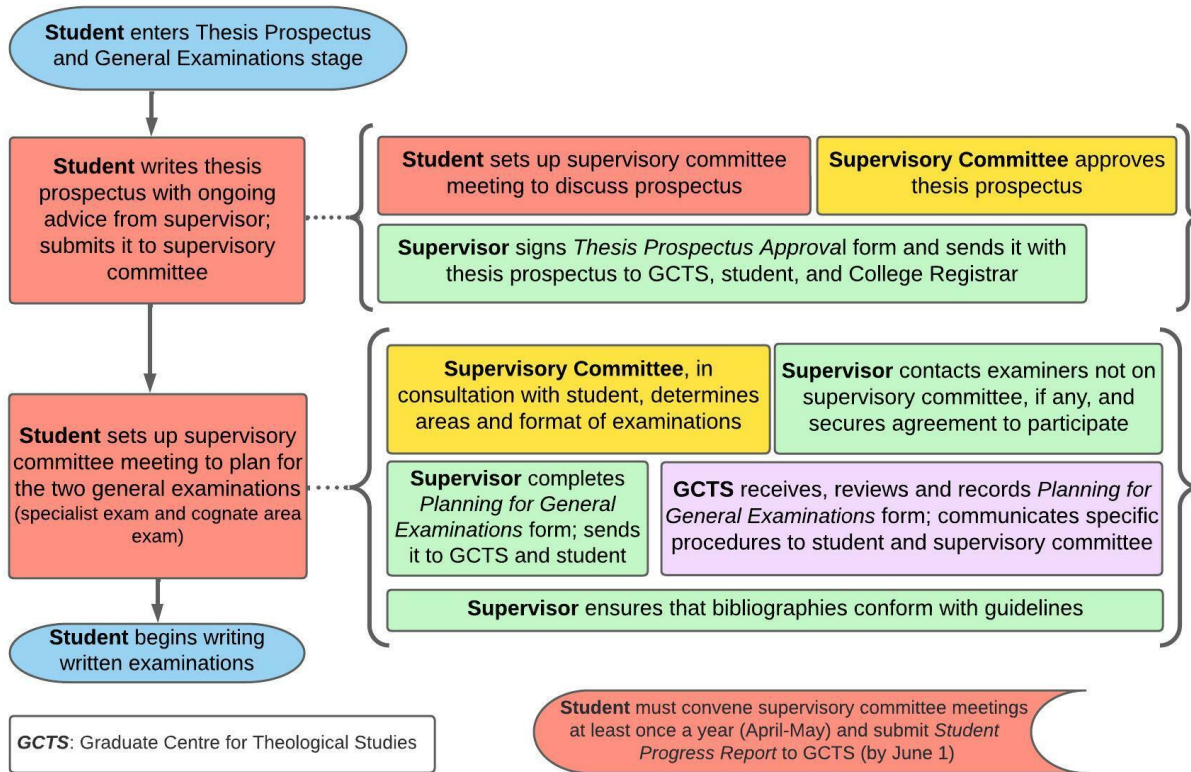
**Student** enters Thesis Prospectus and General Examinations stage

**Student** writes thesis prospectus with ongoing advice from supervisor; submits it to supervisory committee

**Student** sets up supervisory committee meeting to discuss prospectus

**Supervisory Committee** approves thesis prospectus

**Supervisor** signs *Thesis Prospectus Approval* form and sends it with thesis prospectus to GCTS, student, and College Registrar

**Student** sets up supervisory committee meeting to plan for the two general examinations (specialist exam and cognate area exam)

**Supervisory Committee**, in consultation with student, determines areas and format of examinations

**Supervisor** contacts examiners not on supervisory committee, if any, and secures agreement to participate

**Supervisor** completes *Planning for General Examinations* form; sends it to GCTS and student

**GCTS** receives, reviews and records *Planning for General Examinations* form; communicates specific procedures to student and supervisory committee

**Supervisor** ensures that bibliographies conform with guidelines

**Student** begins writing written examinations

***GCTS***: Graduate Centre for Theological Studies

**Student** must convene supervisory committee meetings at least once a year (April-May) and submit *Student Progress Report* to GCTS (by June 1)